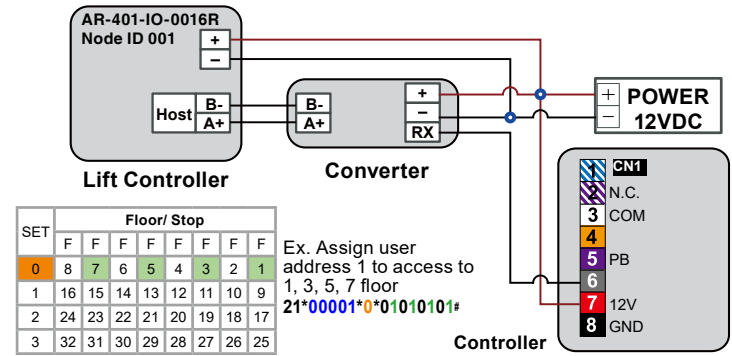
AR-401-IO-0016R
Node ID 001

+
−

Host B-
A+

Lift Controller

B-
A+

+
−
RX

Converter

+ POWER
− 12VDC

1 CN1
2 N.C.
3 COM
4
5 PB
6
7 12V
8 GND

Controller

| SET | Floor/ Stop | | | | | | | |
|---|---|---|---|---|---|---|---|---|
| | F | F | F | F | F | F | F | F |
| 0 | 8 | 7 | 6 | 5 | 4 | 3 | 2 | 1 |
| 1 | 16 | 15 | 14 | 13 | 12 | 11 | 10 | 9 |
| 2 | 24 | 23 | 22 | 21 | 20 | 19 | 18 | 17 |
| 3 | 32 | 31 | 30 | 29 | 28 | 27 | 26 | 25 |

Ex. Assign user address 1 to access to 1, 3, 5, 7 floor
21*00001*0*01010101#